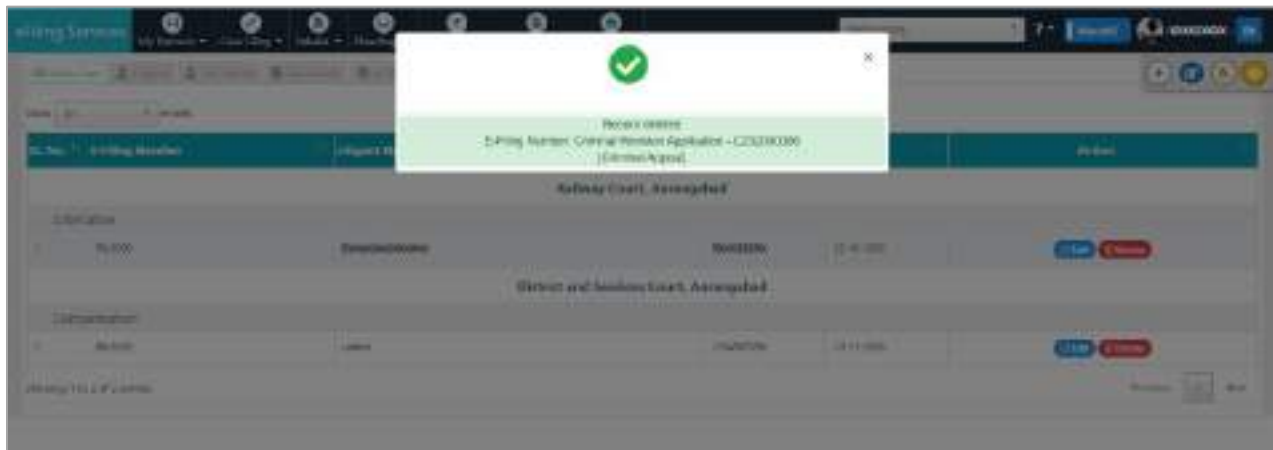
eFiling Services
My Services
Case Filing
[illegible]
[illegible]
?
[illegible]
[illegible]

×

Record deleted
E-Filing Number: Criminal Revision Application - C232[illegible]
(Criminal Appeal)

Show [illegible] entries
Sr. No.
E-Filing Number
Litigant N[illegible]
Action

Railway Court, Aurangabad
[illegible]
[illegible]
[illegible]
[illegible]
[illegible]
Edit
Delete

District and Sessions Court, Aurangabad
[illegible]
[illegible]
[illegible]
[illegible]
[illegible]
Edit
Delete

Showing 1 to 2 of 2 entries
Previous
1
Next